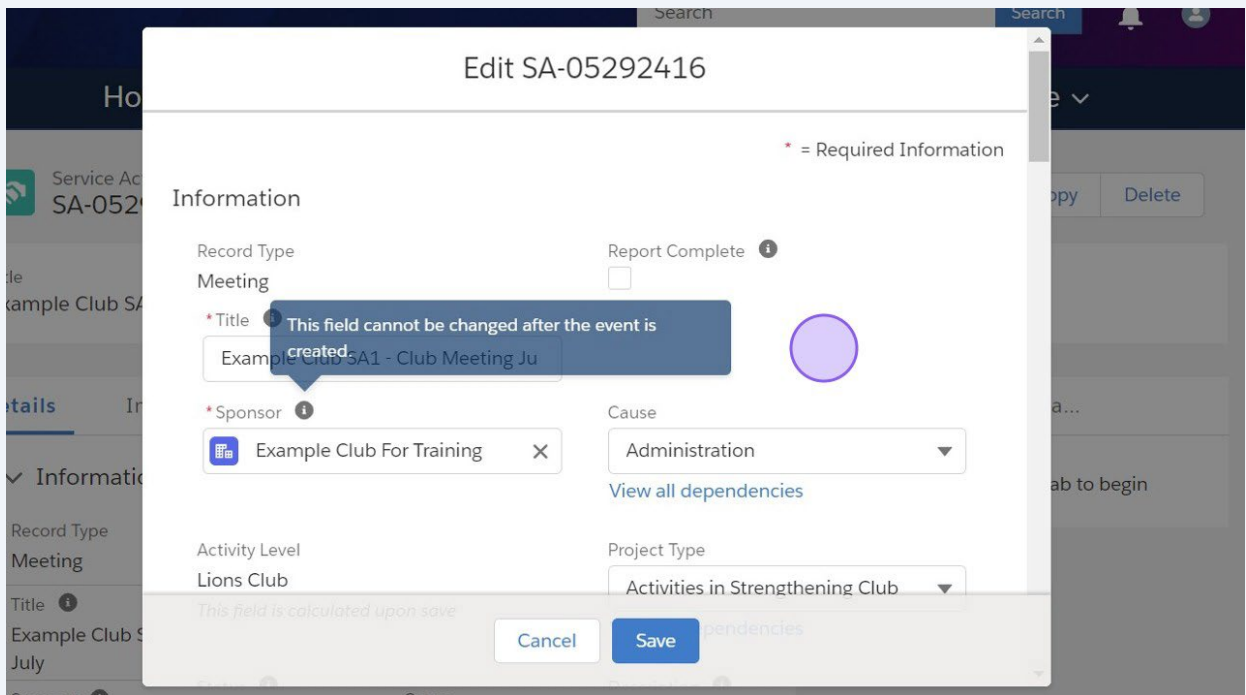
Search
Search

Ho

Service Ac
SA-052

tle
Example Club SA

tails
In

Information

Record Type
Meeting

Title
Example Club S
July

e

opy
Delete

a...

ab to begin

Edit SA-05292416

* = Required Information

Information

Record Type
Meeting

Report Complete

*Title

Example Club SA1 - Club Meeting Ju

This field cannot be changed after the event is created.

*Sponsor
Example Club For Training

Cause
Administration
View all dependencies

Activity Level
Lions Club
This field is calculated upon save

Project Type
Activities in Strengthening Club
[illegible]ependencies

Cancel
Save